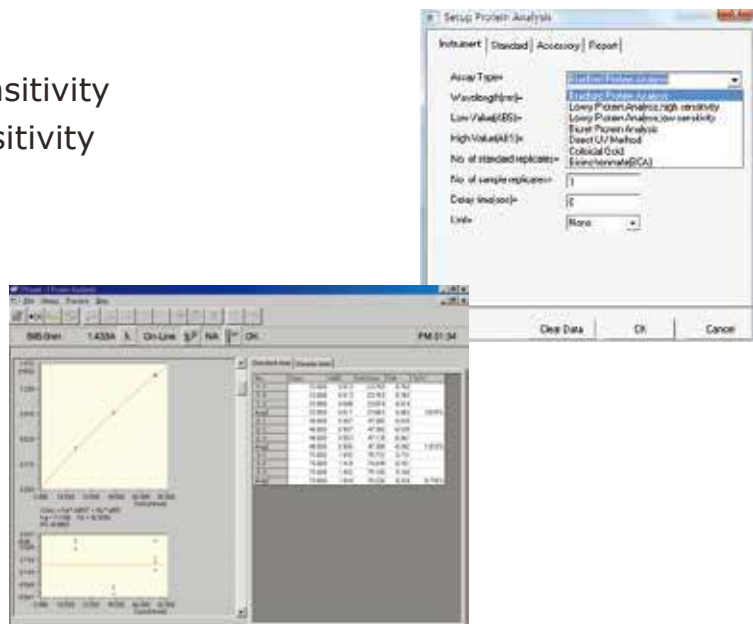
nsitivity
sitivity

Setup Protein Analysis

Instrument | Standard | Accessory | Report

Assay Type=
Bradford Protein Analysis
Bradford Protein Analysis
Lowry Protein Analysis,high sensitivity
Lowry Protein Analysis,low sensitivity
Biuret Protein Analysis
Direct UV Method
Colloidal Gold
Bicinchoninate(BCA)

Wavelength(nm)=
Low Value(ABS)=
High Value(ABS)=
No. of standard replicates=
No. of sample replicates= 1
Delay time(sec)= 0
Unit= None

Clear Data
OK
Cancel

595.0nm 1.433A On-Line NA OK PM 01:34

Standard Area | Sample Area

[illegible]